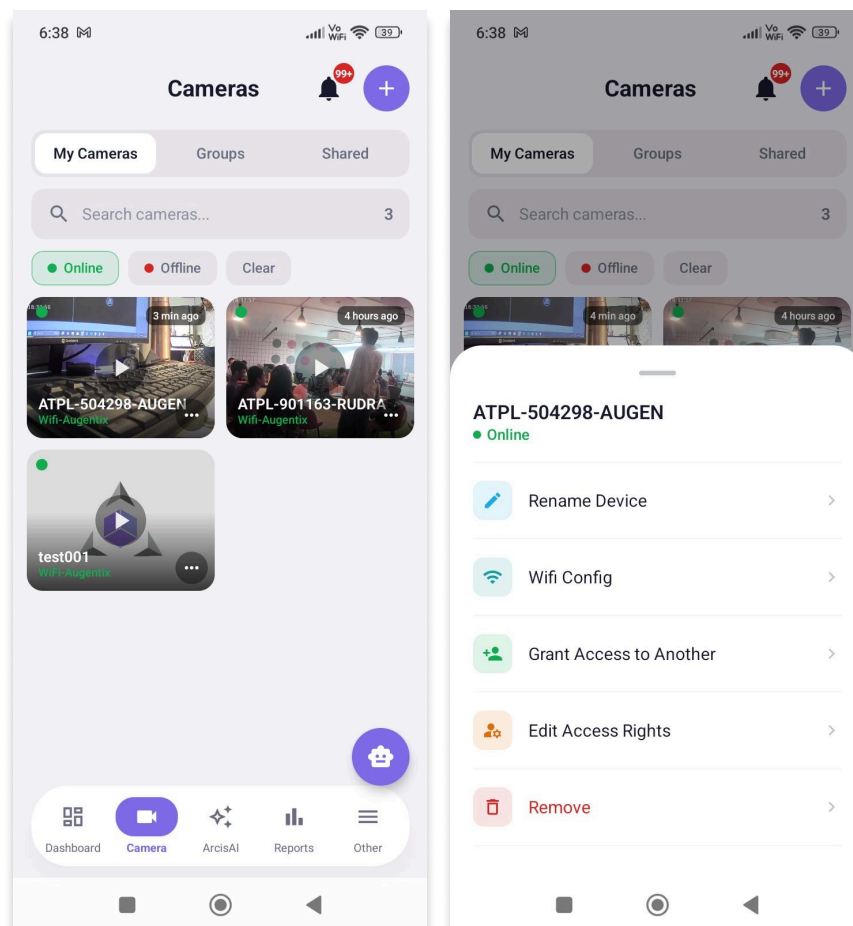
6:38 M
Vo WiFi 39

Cameras
99+
+

My Cameras
Groups
Shared

Search cameras...
3

Online
Offline
Clear

3 min ago
ATPL-504298-AUGEN
Wifi-Augentix

4 hours ago
ATPL-901163-RUDRA
Wifi-Augentix

test001
WiFi-Augentix

Dashboard
Camera
ArcisAI
Reports
Other

6:38 M
Vo WiFi 39

Cameras
99+
+

My Cameras
Groups
Shared

Search cameras...
3

Online
Offline
Clear

4 min ago
4 hours ago

ATPL-504298-AUGEN
Online

Rename Device
Wifi Config
Grant Access to Another
Edit Access Rights
Remove